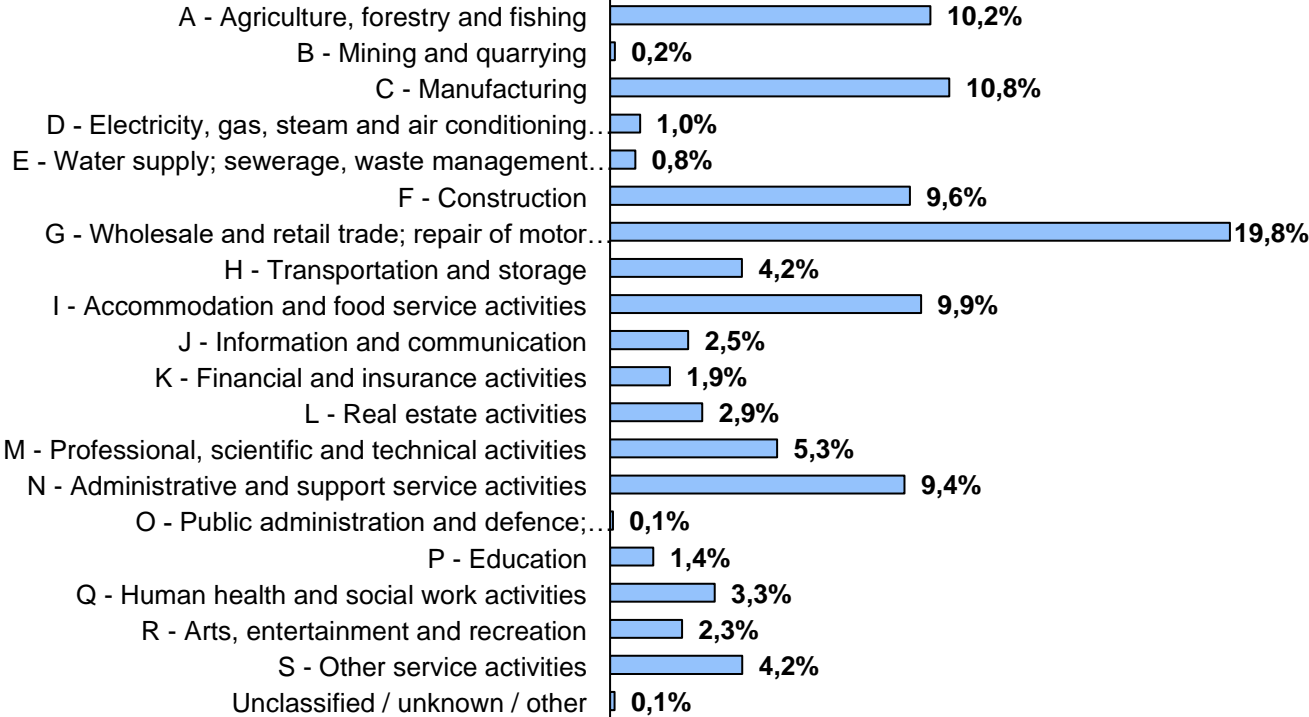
A - Agriculture, forestry and fishing 10,2%
B - Mining and quarrying 0,2%
C - Manufacturing 10,8%
D - Electricity, gas, steam and air conditioning… 1,0%
E - Water supply; sewerage, waste management… 0,8%
F - Construction 9,6%
G - Wholesale and retail trade; repair of motor… 19,8%
H - Transportation and storage 4,2%
I - Accommodation and food service activities 9,9%
J - Information and communication 2,5%
K - Financial and insurance activities 1,9%
L - Real estate activities 2,9%
M - Professional, scientific and technical activities 5,3%
N - Administrative and support service activities 9,4%
O - Public administration and defence;… 0,1%
P - Education 1,4%
Q - Human health and social work activities 3,3%
R - Arts, entertainment and recreation 2,3%
S - Other service activities 4,2%
Unclassified / unknown / other 0,1%